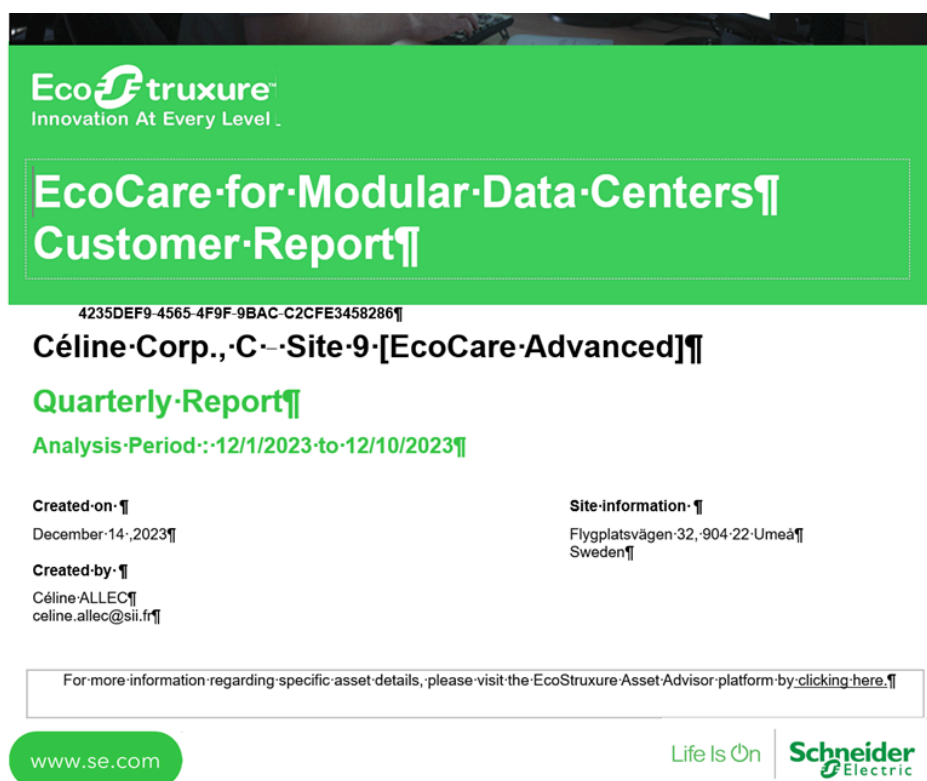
EcoStruxure™
Innovation At Every Level

EcoCare·for·Modular·Data·Centers¶
Customer·Report¶

4235DEF9-4565-4F9F-9BAC-C2CFE3458286¶

Céline·Corp.,·C·–·Site·9·[EcoCare·Advanced]¶

Quarterly·Report¶

Analysis·Period·:·12/1/2023·to·12/10/2023¶

Created·on·¶
December·14·,2023¶

Created·by·¶
Céline·ALLEC¶
celine.allec@sii.fr¶

Site·information·¶
Flygplatsvägen·32,·904·22·Umeå¶
Sweden¶

For·more·information·regarding·specific·asset·details,·please·visit·the·EcoStruxure·Asset·Advisor·platform·by·clicking·here.¶

www.se.com

Life Is On

Schneider Electric